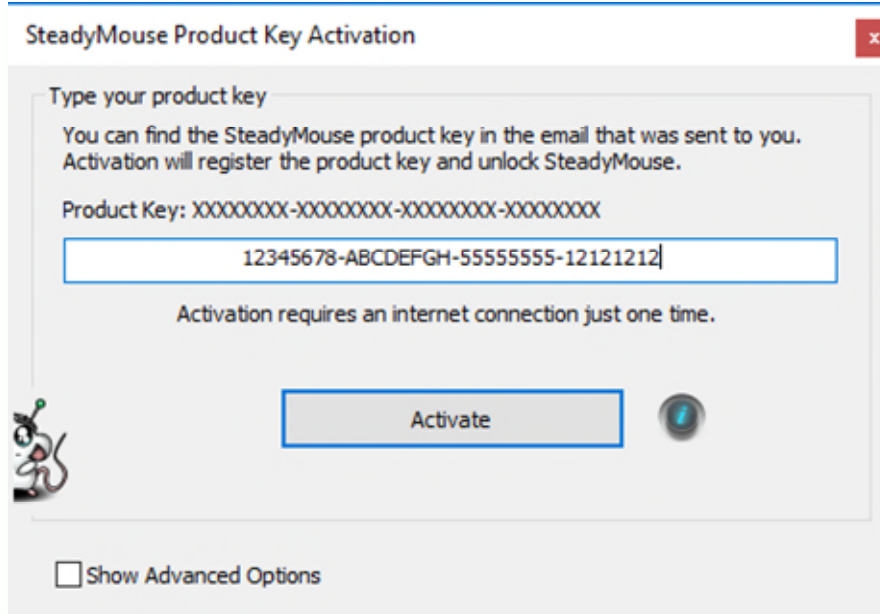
SteadyMouse Product Key Activation

x

Type your product key

You can find the SteadyMouse product key in the email that was sent to you. Activation will register the product key and unlock SteadyMouse.

Product Key: XXXXXXXX-XXXXXXXX-XXXXXXXX-XXXXXXXX

12345678-ABCDEFGH-55555555-12121212

Activation requires an internet connection just one time.

Activate

Show Advanced Options